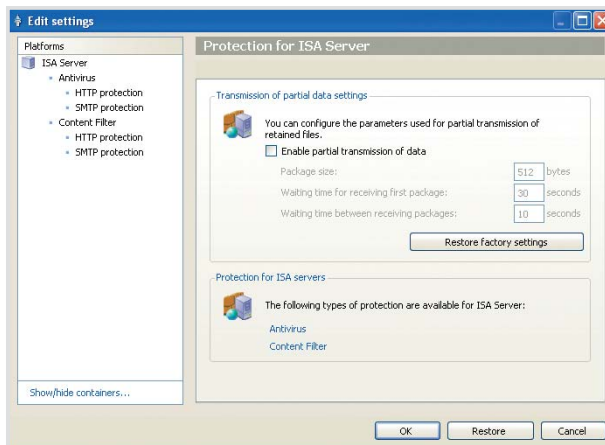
Edit settings

Platforms

ISA Server

Antivirus

HTTP protection

SMTP protection

Content Filter

HTTP protection

SMTP protection

Show/hide containers...

Protection for ISA Server

Transmission of partial data settings

You can configure the parameters used for partial transmission of retained files.

Enable partial transmission of data

Package size: 512 bytes

Waiting time for receiving first package: 30 seconds

Waiting time between receiving packages: 10 seconds

Restore factory settings

Protection for ISA servers

The following types of protection are available for ISA Server:

Antivirus

Content Filter

OK Restore Cancel